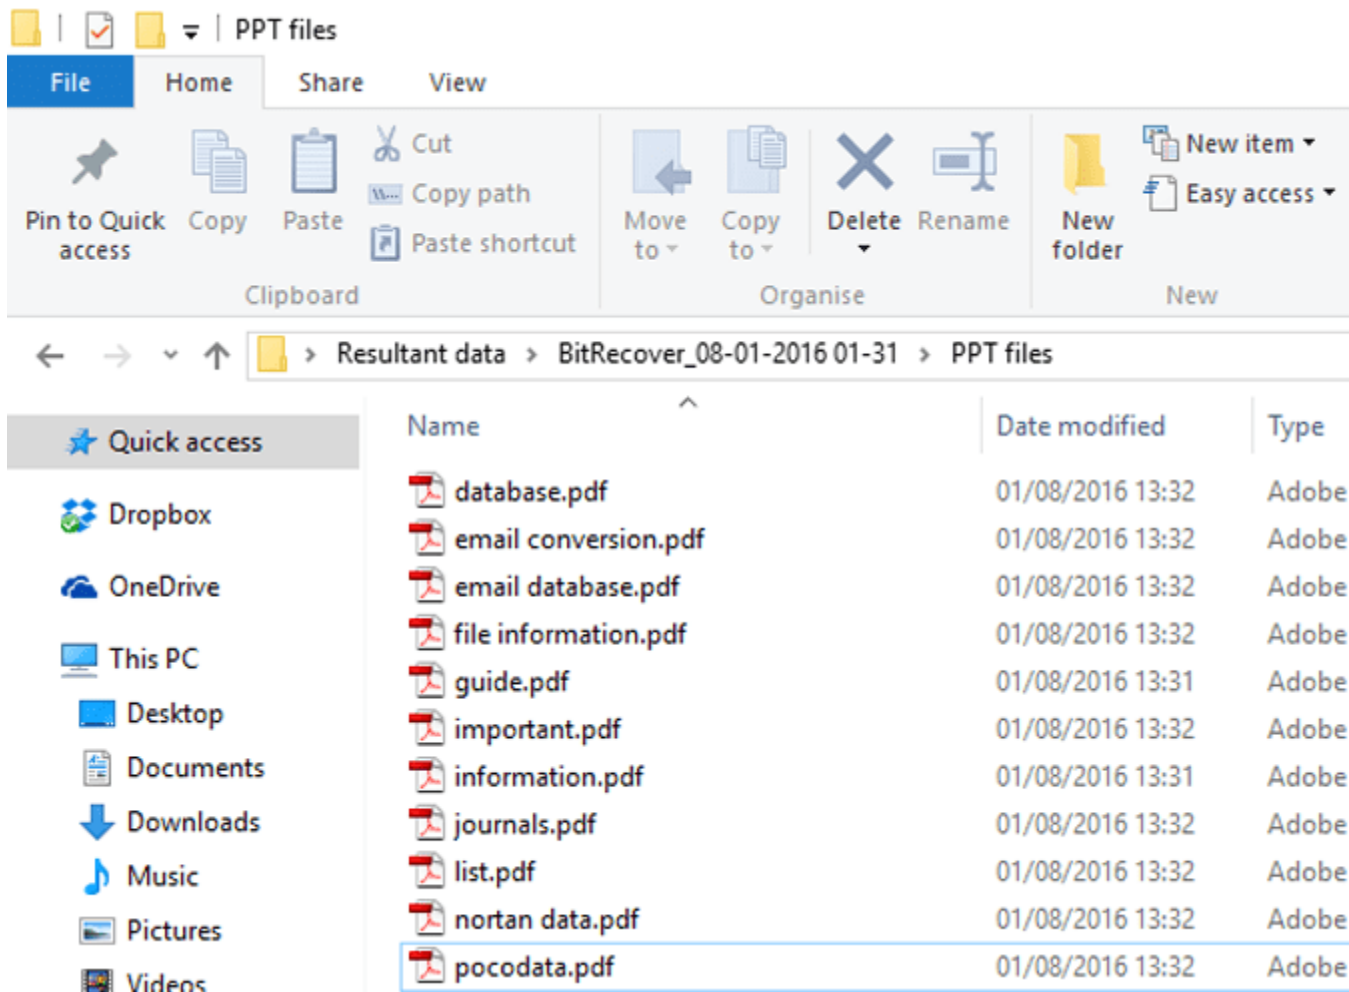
PPT files

File Home Share View

Pin to Quick access
Copy
Paste
Cut
Copy path
Paste shortcut
Clipboard

Move to
Copy to
Delete
Rename
Organise

New folder
New item
Easy access
New

Resultant data > BitRecover_08-01-2016 01-31 > PPT files

Quick access
Dropbox
OneDrive
This PC
Desktop
Documents
Downloads
Music
Pictures
Videos

| Name | Date modified | Type |
|---|---|---|
| database.pdf | 01/08/2016 13:32 | Adobe |
| email conversion.pdf | 01/08/2016 13:32 | Adobe |
| email database.pdf | 01/08/2016 13:32 | Adobe |
| file information.pdf | 01/08/2016 13:32 | Adobe |
| guide.pdf | 01/08/2016 13:31 | Adobe |
| important.pdf | 01/08/2016 13:32 | Adobe |
| information.pdf | 01/08/2016 13:31 | Adobe |
| journals.pdf | 01/08/2016 13:32 | Adobe |
| list.pdf | 01/08/2016 13:32 | Adobe |
| nortan data.pdf | 01/08/2016 13:32 | Adobe |
| pocodata.pdf | 01/08/2016 13:32 | Adobe |